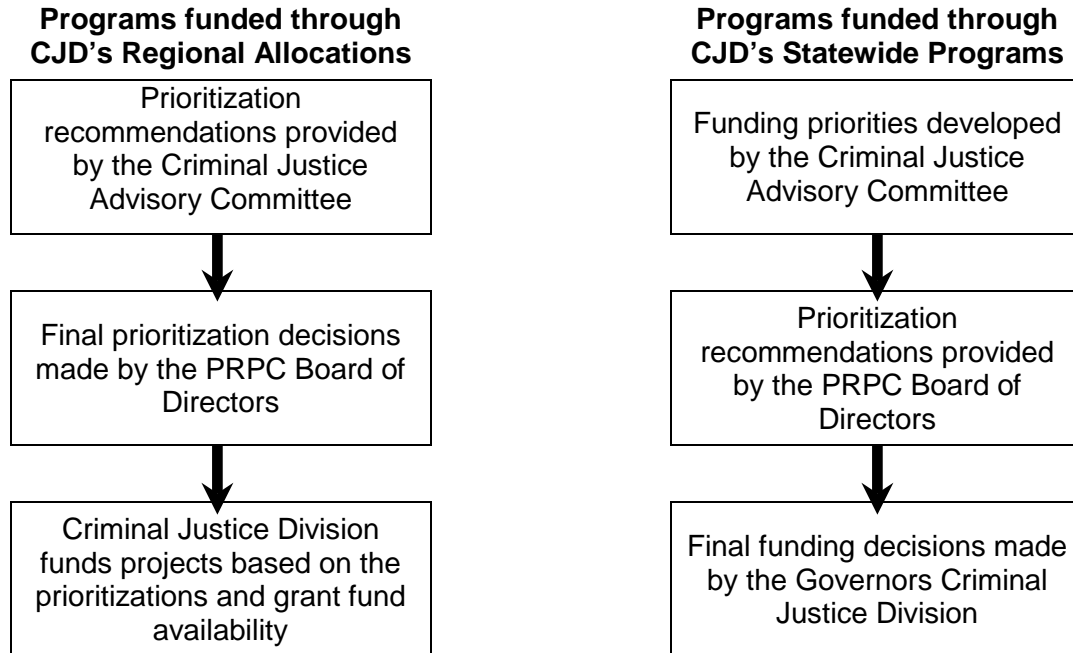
**Programs funded through CJD's Regional Allocations**

Prioritization recommendations provided by the Criminal Justice Advisory Committee

Final prioritization decisions made by the PRPC Board of Directors

Criminal Justice Division funds projects based on the prioritizations and grant fund availability

**Programs funded through CJD's Statewide Programs**

Funding priorities developed by the Criminal Justice Advisory Committee

Prioritization recommendations provided by the PRPC Board of Directors

Final funding decisions made by the Governors Criminal Justice Division